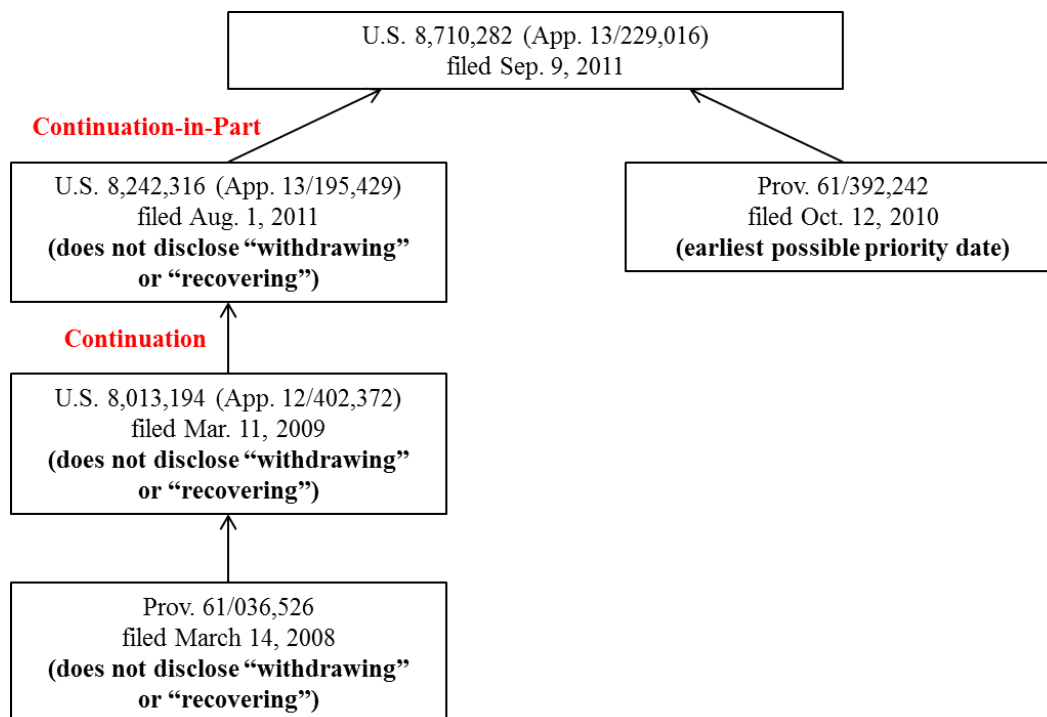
U.S. 8,710,282 (App. 13/229,016)
filed Sep. 9, 2011

Continuation-in-Part

U.S. 8,242,316 (App. 13/195,429)
filed Aug. 1, 2011
(does not disclose "withdrawing" or "recovering")

Prov. 61/392,242
filed Oct. 12, 2010
(earliest possible priority date)

Continuation

U.S. 8,013,194 (App. 12/402,372)
filed Mar. 11, 2009
(does not disclose "withdrawing" or "recovering")

Prov. 61/036,526
filed March 14, 2008
(does not disclose "withdrawing" or "recovering")